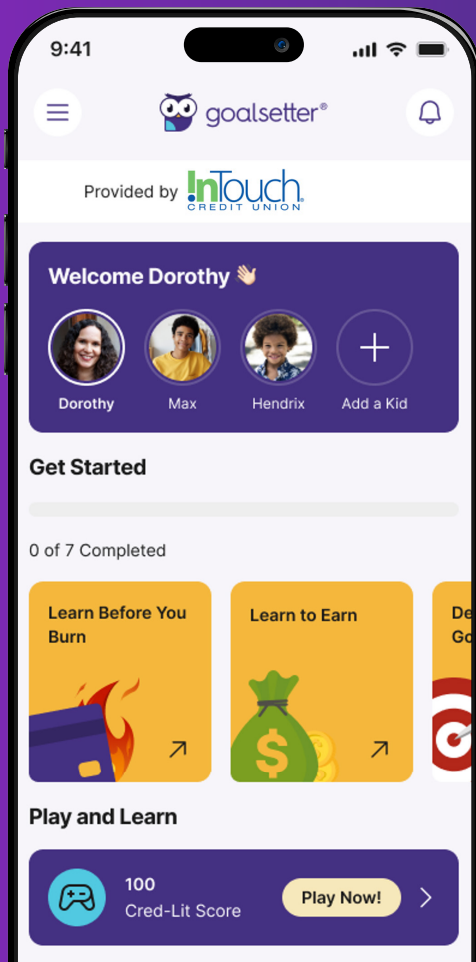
9:41

goalsetter®

Provided by InTouch CREDIT UNION

Welcome Dorothy 👋

Dorothy

Max

Hendrix

Add a Kid

Get Started

0 of 7 Completed

Learn Before You Burn

Learn to Earn

De Go

Play and Learn

100
Cred-Lit Score

Play Now!